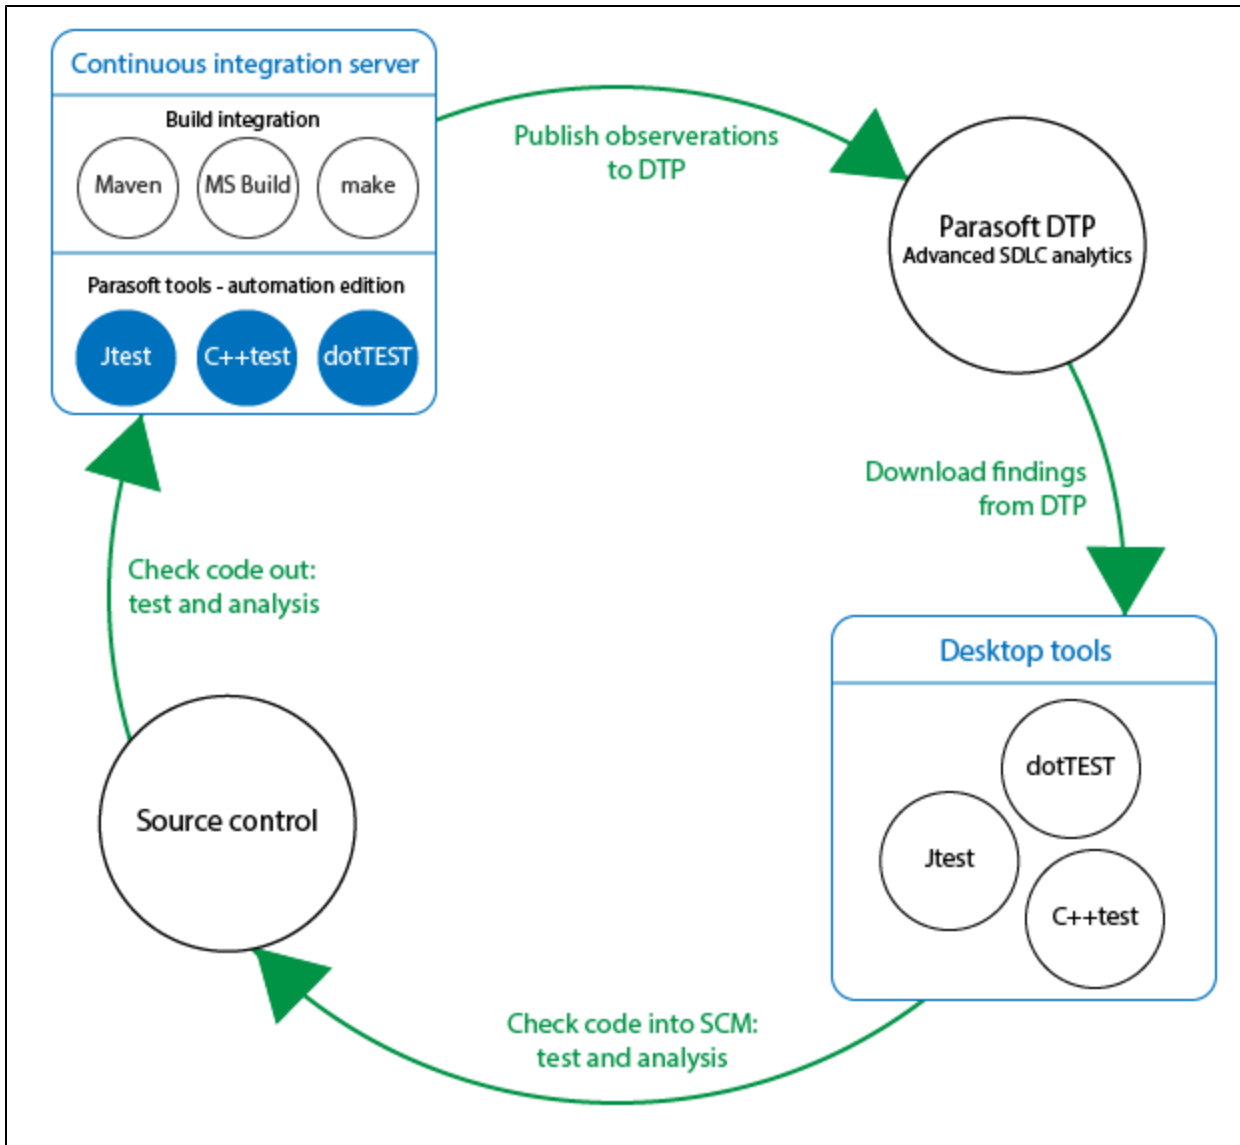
Continuous integration server

Build integration

Maven

MS Build

make

Parasoft tools - automation edition

Jtest

C++test

dotTEST

Publish observerations to DTP

Parasoft DTP
Advanced SDLC analytics

Download findings from DTP

Desktop tools

dotTEST

Jtest

C++test

Check code into SCM: test and analysis

Source control

Check code out: test and analysis